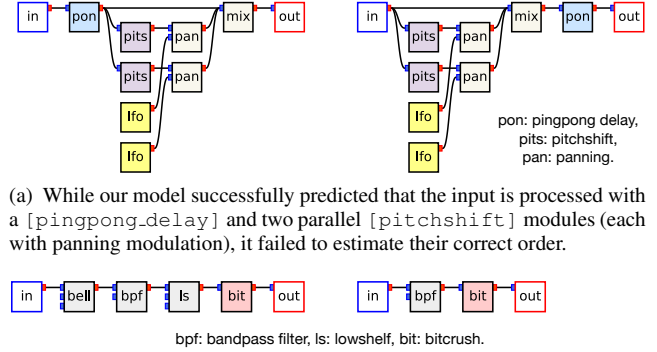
in pon pits pan pits pan lfo lfo mix out

in pits pan pits pan lfo lfo mix pon out

pon: pingpong delay, pits: pitchshift, pan: panning.

(a) While our model successfully predicted that the input is processed with a [pingpong_delay] and two parallel [pitchshift] modules (each with panning modulation), it failed to estimate their correct order.

in bell bpf ls bit out

in bpf bit out

bpf: bandpass filter, ls: lowshelf, bit: bitcrush.